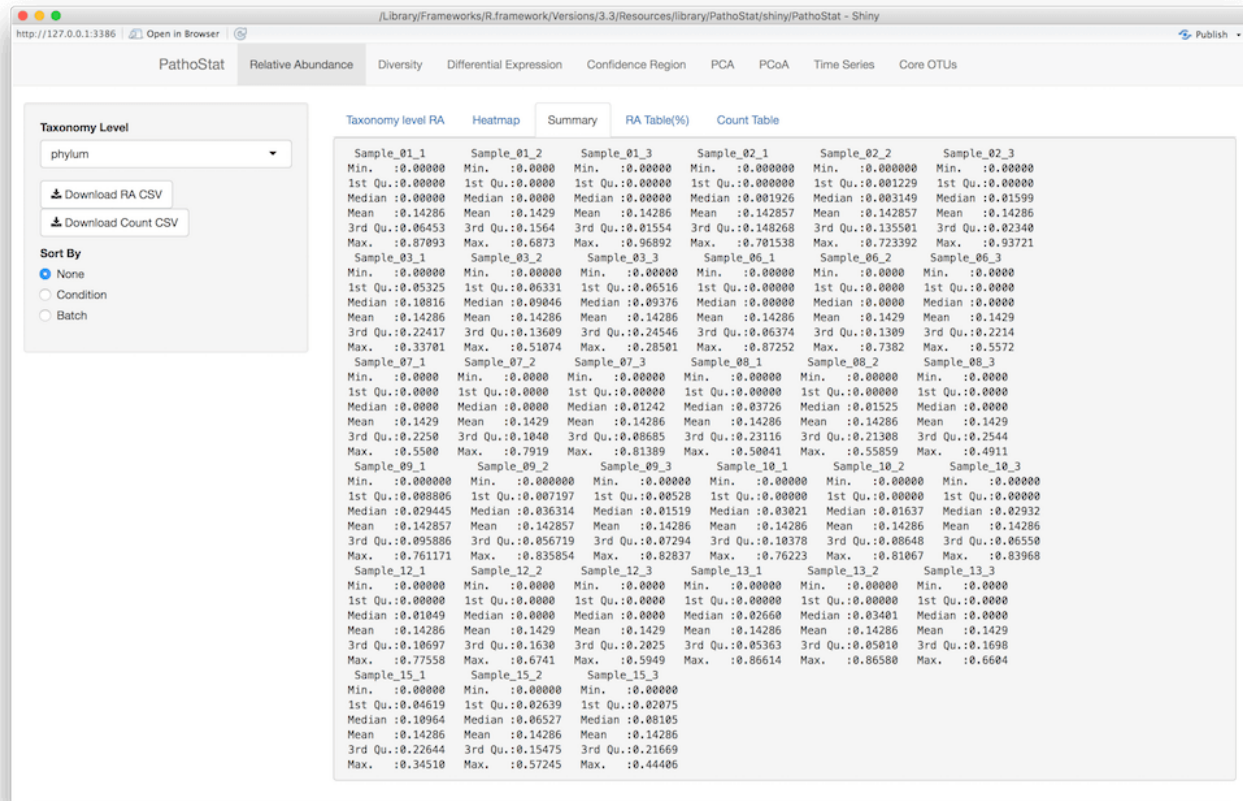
/Library/Frameworks/R.framework/Versions/3.3/Resources/library/PathoStat/shiny/PathoStat - Shiny

http://127.0.0.1:3386 Open in Browser Publish

PathoStat Relative Abundance Diversity Differential Expression Confidence Region PCA PCoA Time Series Core OTUs

Taxonomy Level
phylum
Download RA CSV
Download Count CSV
Sort By
None
Condition
Batch

Taxonomy level RA Heatmap Summary RA Table(%) Count Table

```
 Sample_01_1       Sample_01_2      Sample_01_3       Sample_02_1         Sample_02_2         Sample_02_3
Min.   :0.00000   Min.   :0.0000   Min.   :0.00000   Min.   :0.000000   Min.   :0.000000   Min.   :0.00000
1st Qu.:0.00000   1st Qu.:0.0000   1st Qu.:0.00000   1st Qu.:0.000000   1st Qu.:0.001229   1st Qu.:0.00000
Median :0.00000   Median :0.0000   Median :0.00000   Median :0.001926   Median :0.003149   Median :0.01599
Mean   :0.14286   Mean   :0.1429   Mean   :0.14286   Mean   :0.142857   Mean   :0.142857   Mean   :0.14286
3rd Qu.:0.06453   3rd Qu.:0.1564   3rd Qu.:0.01554   3rd Qu.:0.148268   3rd Qu.:0.135501   3rd Qu.:0.02340
Max.   :0.87093   Max.   :0.6873   Max.   :0.96892   Max.   :0.701538   Max.   :0.723392   Max.   :0.93721
 Sample_03_1       Sample_03_2       Sample_03_3       Sample_06_1       Sample_06_2      Sample_06_3
Min.   :0.00000   Min.   :0.00000   Min.   :0.00000   Min.   :0.00000   Min.   :0.0000   Min.   :0.0000
1st Qu.:0.05325   1st Qu.:0.06331   1st Qu.:0.06516   1st Qu.:0.00000   1st Qu.:0.0000   1st Qu.:0.0000
Median :0.10816   Median :0.09046   Median :0.09376   Median :0.00000   Median :0.0000   Median :0.0000
Mean   :0.14286   Mean   :0.14286   Mean   :0.14286   Mean   :0.14286   Mean   :0.1429   Mean   :0.1429
3rd Qu.:0.22417   3rd Qu.:0.13609   3rd Qu.:0.24546   3rd Qu.:0.06374   3rd Qu.:0.1309   3rd Qu.:0.2214
Max.   :0.33701   Max.   :0.51074   Max.   :0.28501   Max.   :0.87252   Max.   :0.7382   Max.   :0.5572
 Sample_07_1      Sample_07_2      Sample_07_3       Sample_08_1       Sample_08_2       Sample_08_3
Min.   :0.0000   Min.   :0.0000   Min.   :0.00000   Min.   :0.00000   Min.   :0.00000   Min.   :0.0000
1st Qu.:0.0000   1st Qu.:0.0000   1st Qu.:0.00000   1st Qu.:0.00000   1st Qu.:0.00000   1st Qu.:0.0000
Median :0.0000   Median :0.0000   Median :0.01242   Median :0.03726   Median :0.01525   Median :0.0000
Mean   :0.1429   Mean   :0.1429   Mean   :0.14286   Mean   :0.14286   Mean   :0.14286   Mean   :0.1429
3rd Qu.:0.2250   3rd Qu.:0.1040   3rd Qu.:0.08685   3rd Qu.:0.23116   3rd Qu.:0.21308   3rd Qu.:0.2544
Max.   :0.5500   Max.   :0.7919   Max.   :0.81389   Max.   :0.50041   Max.   :0.55859   Max.   :0.4911
 Sample_09_1         Sample_09_2         Sample_09_3       Sample_10_1       Sample_10_2       Sample_10_3
Min.   :0.000000   Min.   :0.000000   Min.   :0.00000   Min.   :0.00000   Min.   :0.00000   Min.   :0.00000
1st Qu.:0.008806   1st Qu.:0.007197   1st Qu.:0.00528   1st Qu.:0.00000   1st Qu.:0.00000   1st Qu.:0.00000
Median :0.029445   Median :0.036314   Median :0.01519   Median :0.03021   Median :0.01637   Median :0.02932
Mean   :0.142857   Mean   :0.142857   Mean   :0.14286   Mean   :0.14286   Mean   :0.14286   Mean   :0.14286
3rd Qu.:0.095886   3rd Qu.:0.056719   3rd Qu.:0.07294   3rd Qu.:0.10378   3rd Qu.:0.08648   3rd Qu.:0.06550
Max.   :0.761171   Max.   :0.835854   Max.   :0.82837   Max.   :0.76223   Max.   :0.81067   Max.   :0.83968
 Sample_12_1       Sample_12_2      Sample_12_3      Sample_13_1       Sample_13_2       Sample_13_3
Min.   :0.00000   Min.   :0.0000   Min.   :0.0000   Min.   :0.00000   Min.   :0.00000   Min.   :0.0000
1st Qu.:0.00000   1st Qu.:0.0000   1st Qu.:0.0000   1st Qu.:0.00000   1st Qu.:0.00000   1st Qu.:0.0000
Median :0.01049   Median :0.0000   Median :0.0000   Median :0.02660   Median :0.03401   Median :0.0000
Mean   :0.14286   Mean   :0.1429   Mean   :0.1429   Mean   :0.14286   Mean   :0.14286   Mean   :0.1429
3rd Qu.:0.10697   3rd Qu.:0.1630   3rd Qu.:0.2025   3rd Qu.:0.05363   3rd Qu.:0.05010   3rd Qu.:0.1698
Max.   :0.77558   Max.   :0.6741   Max.   :0.5949   Max.   :0.86614   Max.   :0.86580   Max.   :0.6604
 Sample_15_1       Sample_15_2       Sample_15_3
Min.   :0.00000   Min.   :0.00000   Min.   :0.00000
1st Qu.:0.04619   1st Qu.:0.02639   1st Qu.:0.02075
Median :0.10964   Median :0.06527   Median :0.08105
Mean   :0.14286   Mean   :0.14286   Mean   :0.14286
3rd Qu.:0.22644   3rd Qu.:0.15475   3rd Qu.:0.21669
Max.   :0.34510   Max.   :0.57245   Max.   :0.44406
```